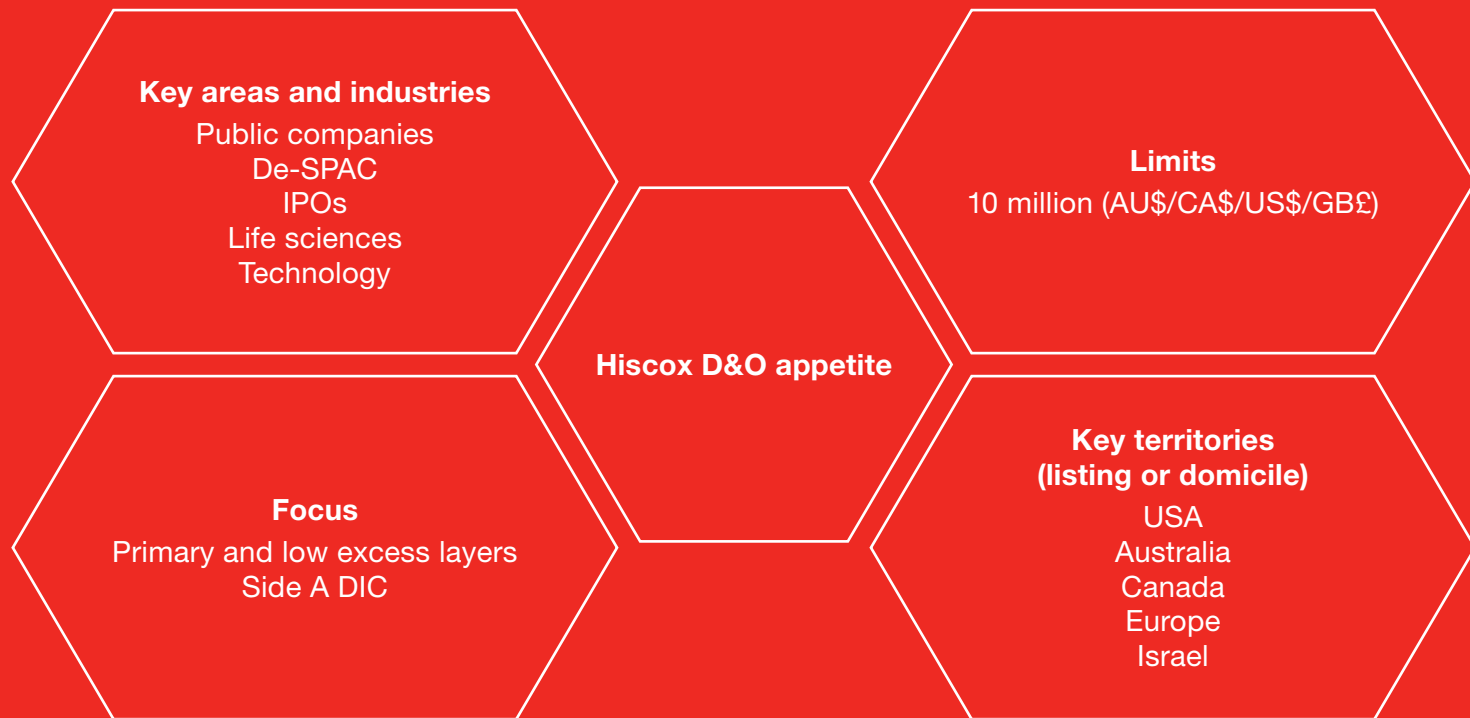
Key areas and industries
Public companies
De-SPAC
IPOs
Life sciences
Technology

Limits
10 million (AU$/CA$/US$/GB£)

Hiscox D&O appetite

Focus
Primary and low excess layers
Side A DIC

Key territories (listing or domicile)
USA
Australia
Canada
Europe
Israel